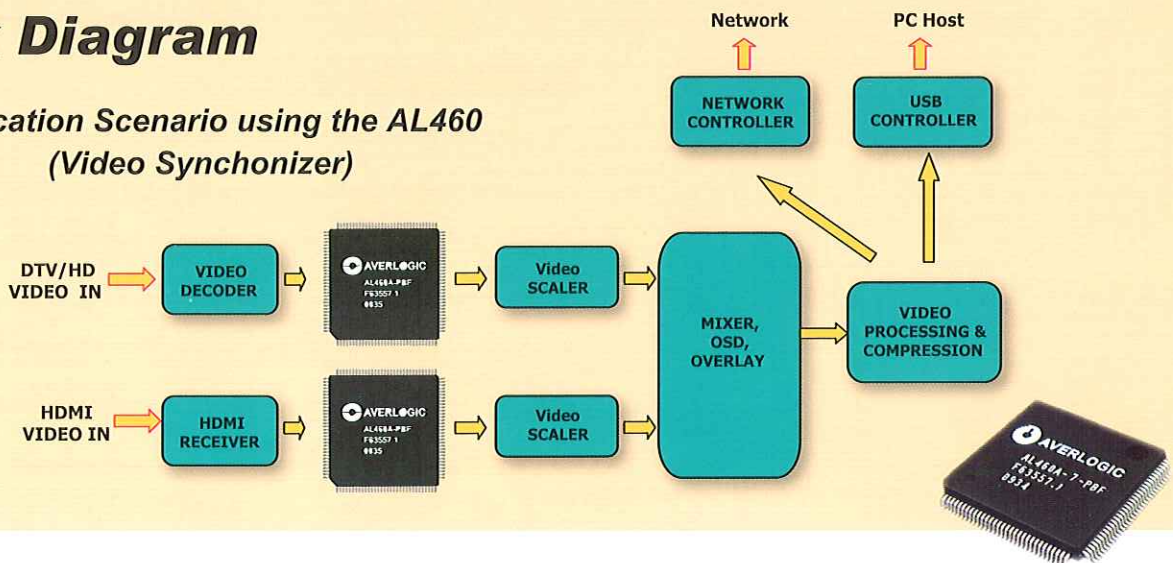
Diagram

cation Scenario using the AL460 (Video Synchonizer)

Network

PC Host

NETWORK CONTROLLER

USB CONTROLLER

DTV/HD VIDEO IN

VIDEO DECODER

AVERLOGIC AL460A-PBF F63557.1 0835

Video SCALER

MIXER, OSD, OVERLAY

VIDEO PROCESSING & COMPRESSION

HDMI VIDEO IN

HDMI RECEIVER

AVERLOGIC AL460A-PBF F63557.1 0835

Video SCALER

AVERLOGIC AL460A-7-PBF F63557.1 0834